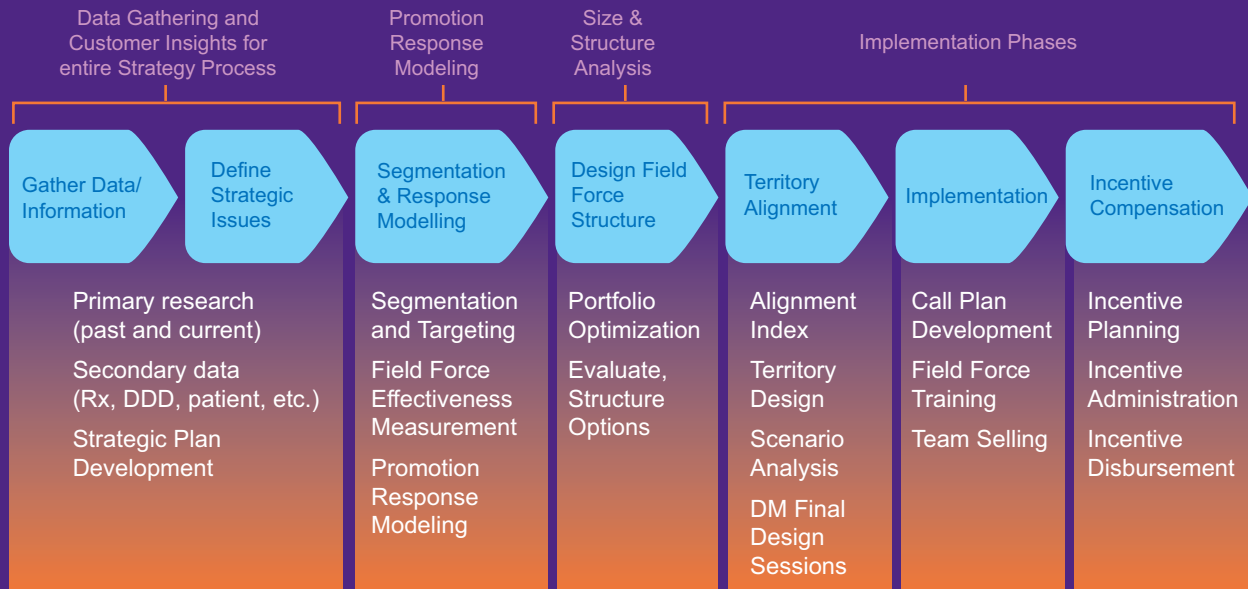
Data Gathering and Customer Insights for entire Strategy Process

Promotion Response Modeling

Size & Structure Analysis

Implementation Phases

Gather Data/ Information

Define Strategic Issues

Segmentation & Response Modelling

Design Field Force Structure

Territory Alignment

Implementation

Incentive Compensation

Primary research (past and current)

Secondary data (Rx, DDD, patient, etc.)

Strategic Plan Development

Segmentation and Targeting

Field Force Effectiveness Measurement

Promotion Response Modeling

Portfolio Optimization

Evaluate, Structure Options

Alignment Index

Territory Design

Scenario Analysis

DM Final Design Sessions

Call Plan Development

Field Force Training

Team Selling

Incentive Planning

Incentive Administration

Incentive Disbursement